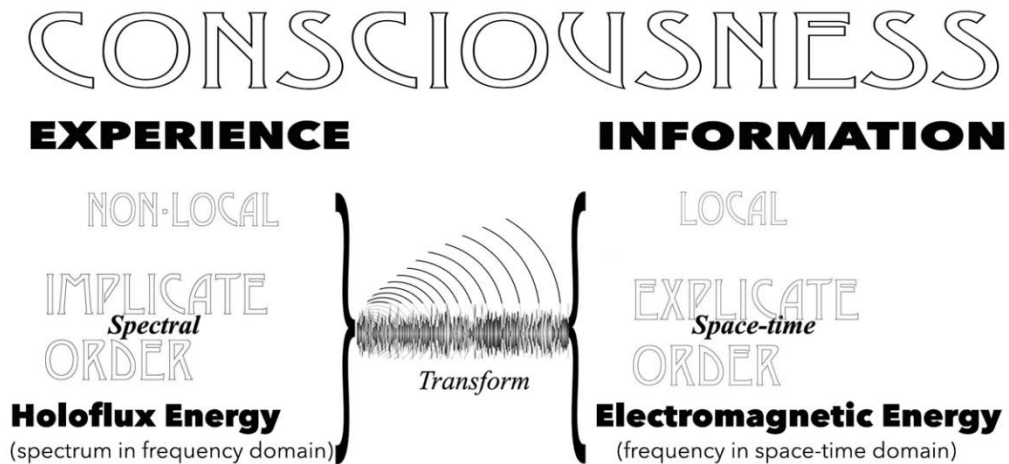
CONSCIOUSNESS

EXPERIENCE

INFORMATION

NON-LOCAL

IMPLICATE
Spectral
ORDER

Holoflux Energy
(spectrum in frequency domain)

Transform

LOCAL

EXPLICATE
Space-time
ORDER

Electromagnetic Energy
(frequency in space-time domain)